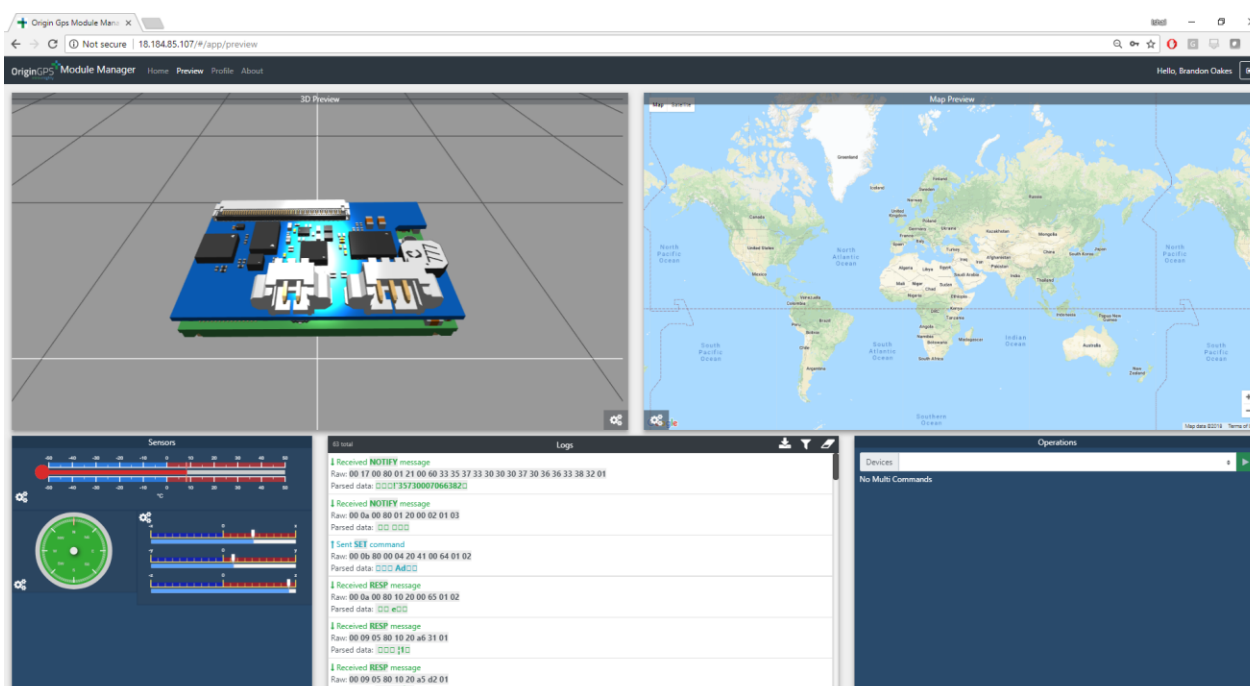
Origin Gps Module Mana ×

Not secure | 18.184.85.107/#/app/preview

OriginGPS Module Manager Home Preview Profile About

Hello, Brandon Oakes

3D Preview

Map Preview

Map Satellite

Greenland
Canada
United States
Mexico
North Pacific Ocean
North Atlantic Ocean
South Pacific Ocean
South Atlantic Ocean
Brazil
Peru
Bolivia
Argentina
Colombia
Venezuela
Russia
Kazakhstan
Mongolia
China
India
Iran
Afghanistan
Pakistan
Saudi Arabia
Egypt
Libya
Algeria
Mali
Niger
Chad
Sudan
Nigeria
Ethiopia
Kenya
DRC
Angola
Namibia
South Africa
Madagascar
Indian Ocean
Australia
Indonesia
Papua New Guinea
New Zealand
Southern Ocean
Sweden
Finland
Norway
Poland
Ukraine
Germany
France
Spain
Turkey
Iraq
Japan

Map data ©2018 Terms of Use

Sensors

°C

Logs

63 total

↓ Received NOTIFY message
Raw: 00 17 00 80 01 21 00 60 33 35 37 33 30 30 30 37 30 36 36 33 38 32 01
Parsed data: □□□!`357300070663820

↓ Received NOTIFY message
Raw: 00 0a 00 80 01 20 00 02 01 03
Parsed data: □□ □□□

↑ Sent SET command
Raw: 00 0b 80 00 04 20 41 00 64 01 02
Parsed data: □□□ Ad□□

↓ Received RESP message
Raw: 00 0a 00 80 10 20 00 65 01 02
Parsed data: □□ e□□

↓ Received RESP message
Raw: 00 09 05 80 10 20 a6 31 01
Parsed data: □□□ ¦1□

↓ Received RESP message
Raw: 00 09 05 80 10 20 a5 d2 01

Operations

Devices

No Multi Commands